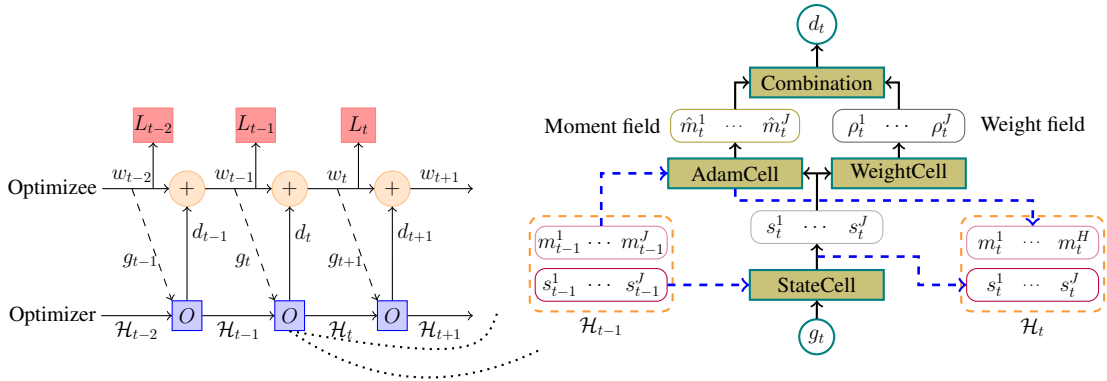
$L_{t-2}$ $L_{t-1}$ $L_t$

Optimizee $w_{t-2}$ + $w_{t-1}$ + $w_t$ + $w_{t+1}$

$g_{t-1}$ $d_{t-1}$ $g_t$ $d_t$ $g_{t+1}$ $d_{t+1}$

Optimizer $\mathcal{H}_{t-2}$ $O$ $\mathcal{H}_{t-1}$ $O$ $\mathcal{H}_t$ $O$ $\mathcal{H}_{t+1}$

$d_t$

Combination

Moment field $\hat{m}_t^1$ $\cdots$ $\hat{m}_t^J$ $\rho_t^1$ $\cdots$ $\rho_t^J$ Weight field

AdamCell WeightCell

$s_t^1$ $\cdots$ $s_t^J$

$m_{t-1}^1$ $\cdots$ $m_{t-1}^J$

$s_{t-1}^1$ $\cdots$ $s_{t-1}^J$

$\mathcal{H}_{t-1}$

StateCell

$g_t$

$m_t^1$ $\cdots$ $m_t^H$

$s_t^1$ $\cdots$ $s_t^J$

$\mathcal{H}_t$